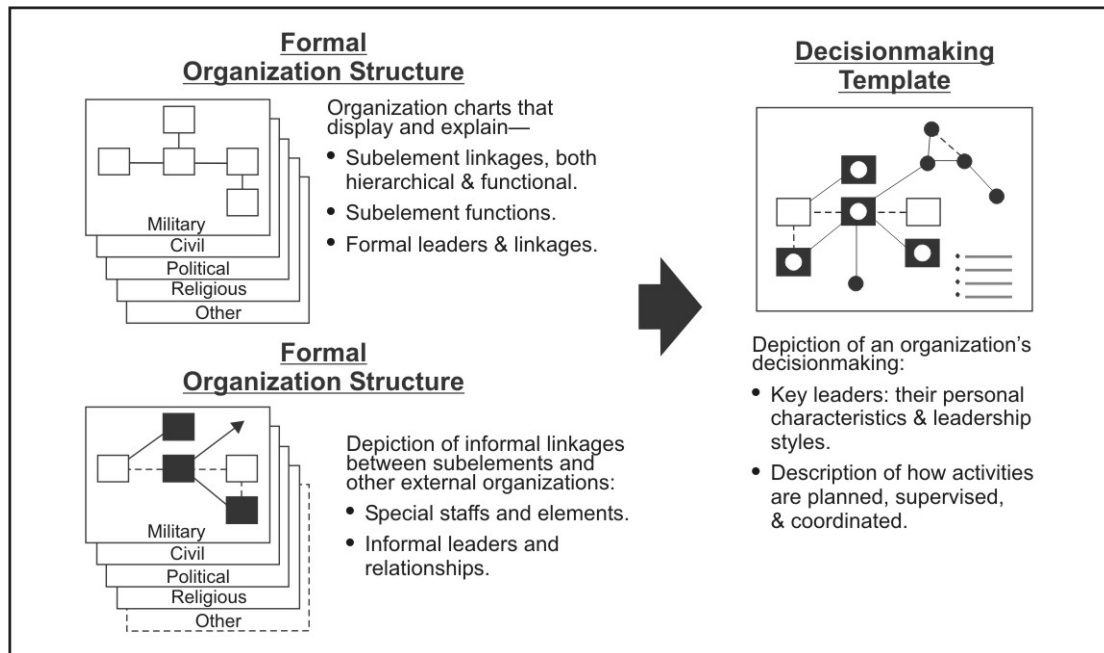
Formal Organization Structure

Military
Civil
Political
Religious
Other

Organization charts that display and explain—

• Subelement linkages, both hierarchical & functional.
• Subelement functions.
• Formal leaders & linkages.

Formal Organization Structure

Military
Civil
Political
Religious
Other

Depiction of informal linkages between subelements and other external organizations:

• Special staffs and elements.
• Informal leaders and relationships.

Decisionmaking Template

Depiction of an organization's decisionmaking:

• Key leaders: their personal characteristics & leadership styles.
• Description of how activities are planned, supervised, & coordinated.